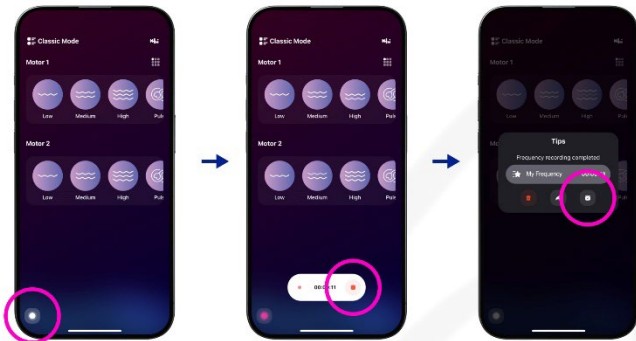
Classic Mode

Motor 1

Low
Medium
High
Puls

Motor 2

Low
Medium
High
Puls

Classic Mode

Motor 1

Low
Medium
High
Puls

Motor 2

Low
Medium
High
Puls

00:00:11

Classic Mode

Motor 1

Low
Medium
High
Puls

Mo

Tips

Frequency recording completed

My Frequency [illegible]